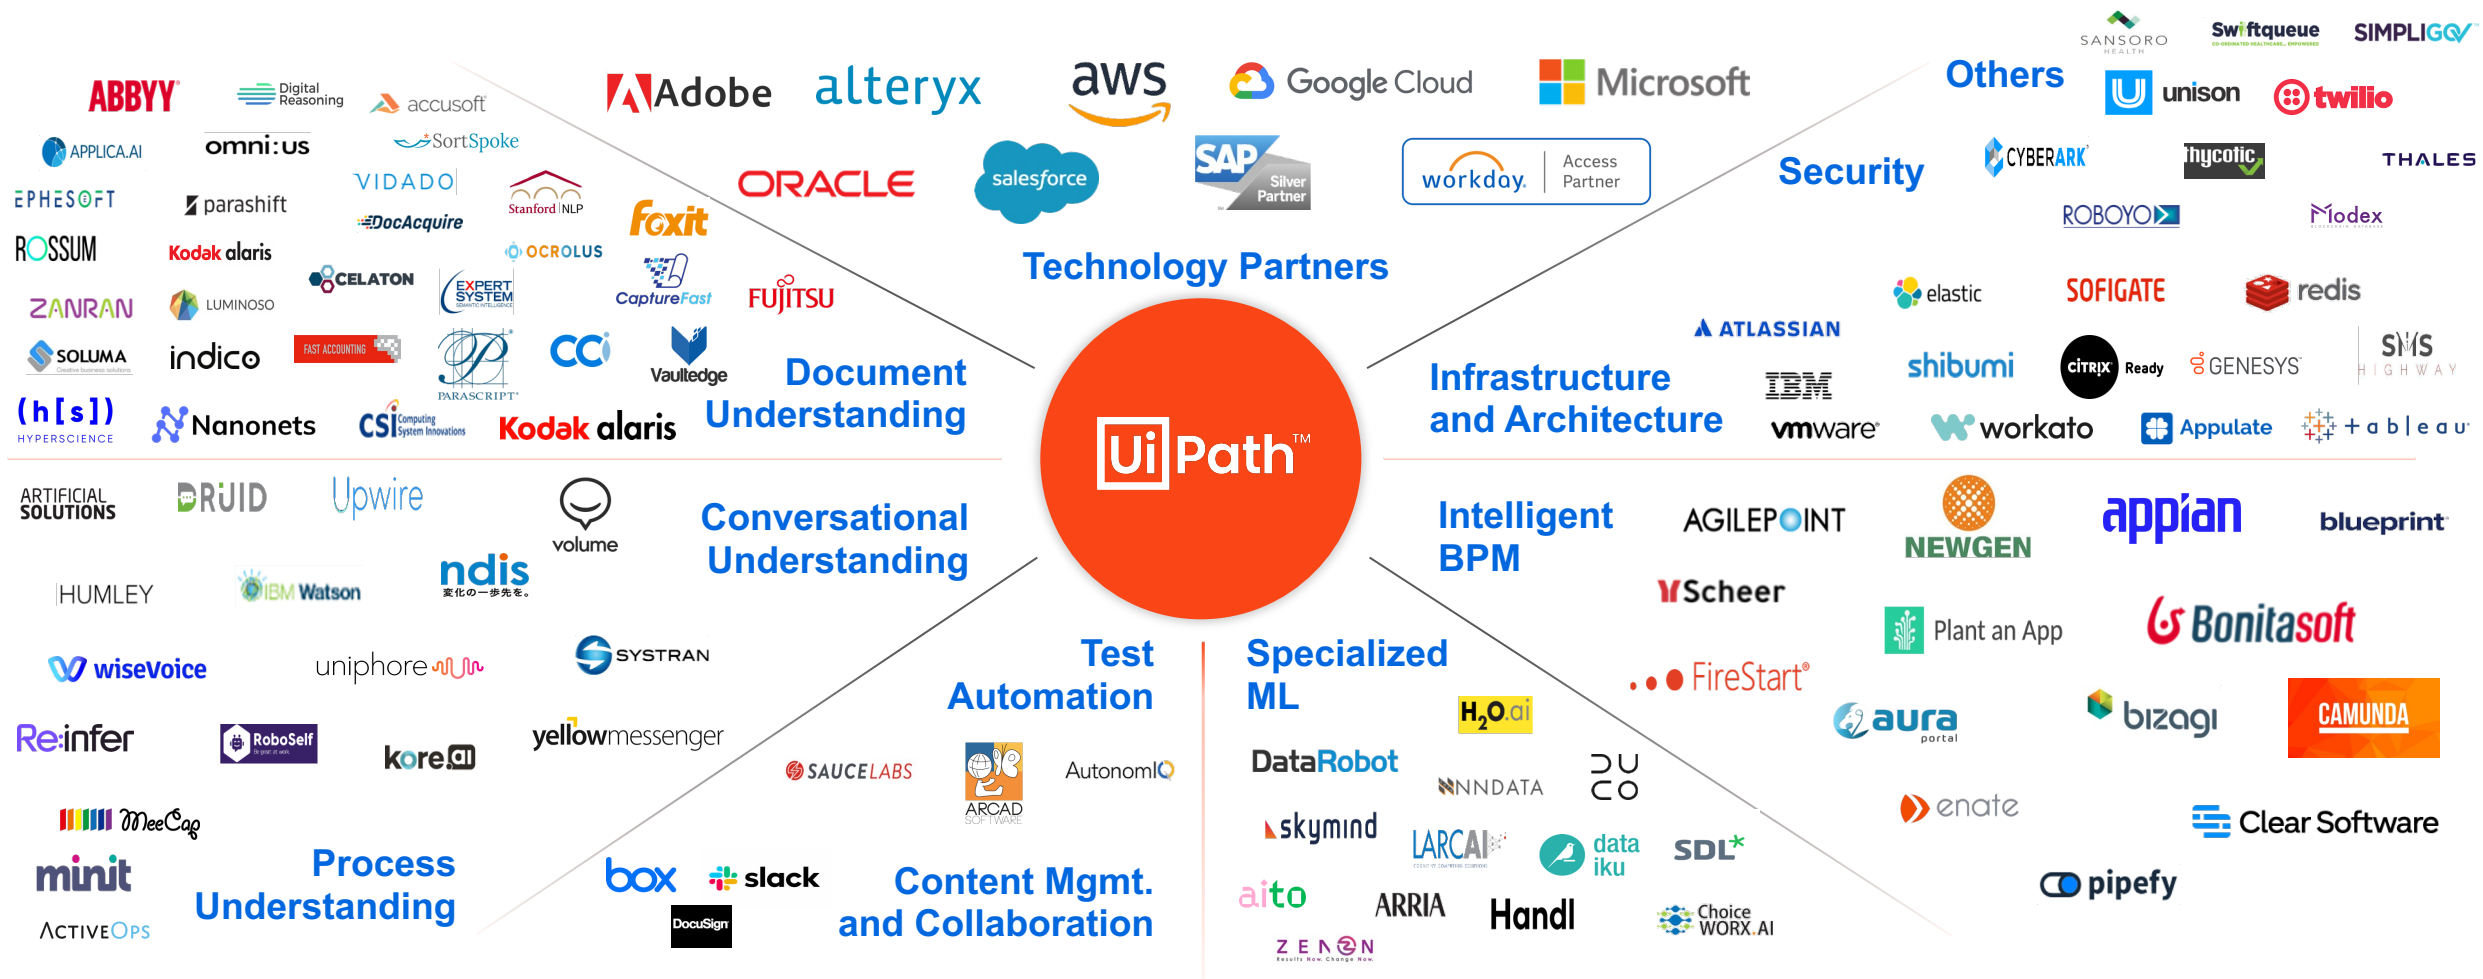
ABBYY Digital Reasoning accusoft
APPLICA.AI omni:us SortSpoke
EPHESOFT parashift VIDADO Stanford NLP
DocAcquire
ROSSUM Kodak alaris OCROLUS Foxit
ZANRAN LUMINOSO CELATON EXPERT SYSTEM CaptureFast FUJITSU
SOLUMA indico FAST ACCOUNTING PARASCRIPT CCi Vaultedge
(h[s]) HYPERSCIENCE Nanonets CSi Computing System Innovations Kodak alaris

Document Understanding

Adobe alteryx aws Google Cloud Microsoft
ORACLE salesforce SAP Silver Partner workday. Access Partner

Technology Partners

Others
SANSORO HEALTH Swiftqueue SIMPLIGOV
unison twilio

Security
CYBERARK thycotic THALES
ROBOYO Modex

elastic SOFIGATE redis
ATLASSIAN

Infrastructure and Architecture
IBM shibumi CITRIX Ready GENESYS SMS HIGHWAY
vmware workato Appulate tableau

UiPath™

ARTIFICIAL SOLUTIONS DRUID Upwire volume
HUMLEY IBM Watson ndis
wiseVoice uniphore SYSTRAN
Re:infer RoboSelf kore.ai yellowmessenger

Conversational Understanding

Intelligent BPM
AGILEPOINT NEWGEN appian blueprint
Scheer
Plant an App Bonitasoft
FireStart
aura portal bizagi CAMUNDA
enate Clear Software
pipefy

Test Automation
SAUCELABS ARCAD SOFTWARE AutonomIQ

Specialized ML
H2O.ai
DataRobot NNDATA DUCO
skymind LARCAI data iku SDL
aito ARRIA Handl Choice WORX.AI
ZENON

MeeCap
minit
ActiveOps

Process Understanding

box slack
DocuSign

Content Mgmt. and Collaboration